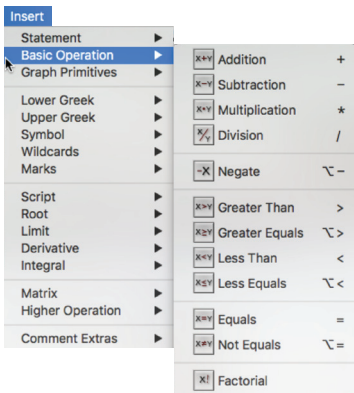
Insert

Statement ▶
Basic Operation ▶
Graph Primitives ▶

Lower Greek ▶
Upper Greek ▶
Symbol ▶
Wildcards ▶
Marks ▶

Script ▶
Root ▶
Limit ▶
Derivative ▶
Integral ▶

Matrix ▶
Higher Operation ▶

Comment Extras ▶

X+Y Addition +
X−Y Subtraction −
X•Y Multiplication *
X/Y Division /

−X Negate ⌥−

X>Y Greater Than >
X≥Y Greater Equals ⌥>
X<Y Less Than <
X≤Y Less Equals ⌥<

X=Y Equals =
X≠Y Not Equals ⌥=

X! Factorial